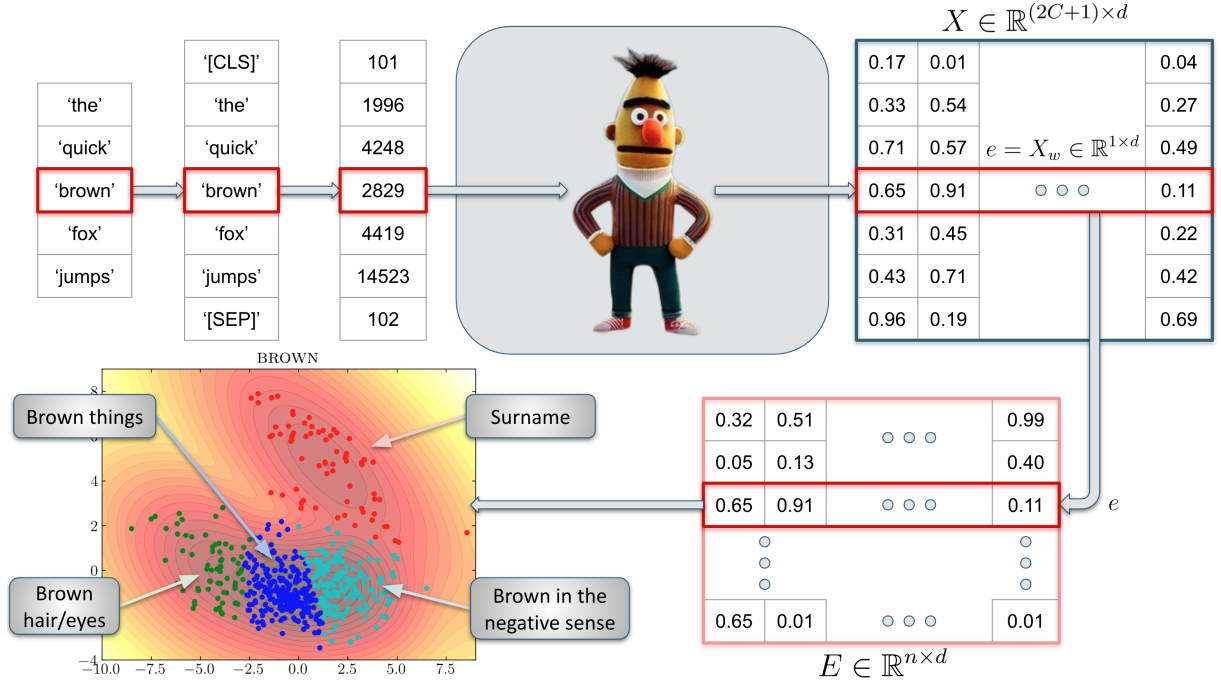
| 'the' |
|---|
| 'quick' |
| 'brown' |
| 'fox' |
| 'jumps' |

| '[CLS]' |
|---|
| 'the' |
| 'quick' |
| 'brown' |
| 'fox' |
| 'jumps' |
| '[SEP]' |

| 101 |
|---|
| 1996 |
| 4248 |
| 2829 |
| 4419 |
| 14523 |
| 102 |

$X \in \mathbb{R}^{(2C+1)\times d}$

| 0.17 | 0.01 | | 0.04 |
|---|---|---|---|
| 0.33 | 0.54 | | 0.27 |
| 0.71 | 0.57 | $e = X_w \in \mathbb{R}^{1\times d}$ | 0.49 |
| 0.65 | 0.91 | ○ ○ ○ | 0.11 |
| 0.31 | 0.45 | | 0.22 |
| 0.43 | 0.71 | | 0.42 |
| 0.96 | 0.19 | | 0.69 |

BROWN

Brown things

Surname

Brown hair/eyes

Brown in the negative sense

8 6 4 2 0 −2 −4

−10.0 −7.5 −5.0 −2.5 0.0 2.5 5.0 7.5

| 0.32 | 0.51 | ○ ○ ○ | 0.99 |
|---|---|---|---|
| 0.05 | 0.13 | | 0.40 |
| 0.65 | 0.91 | ○ ○ ○ | 0.11 |
| ○ | | | ○ |
| 0.65 | 0.01 | ○ ○ ○ | 0.01 |

$e$

$E \in \mathbb{R}^{n\times d}$